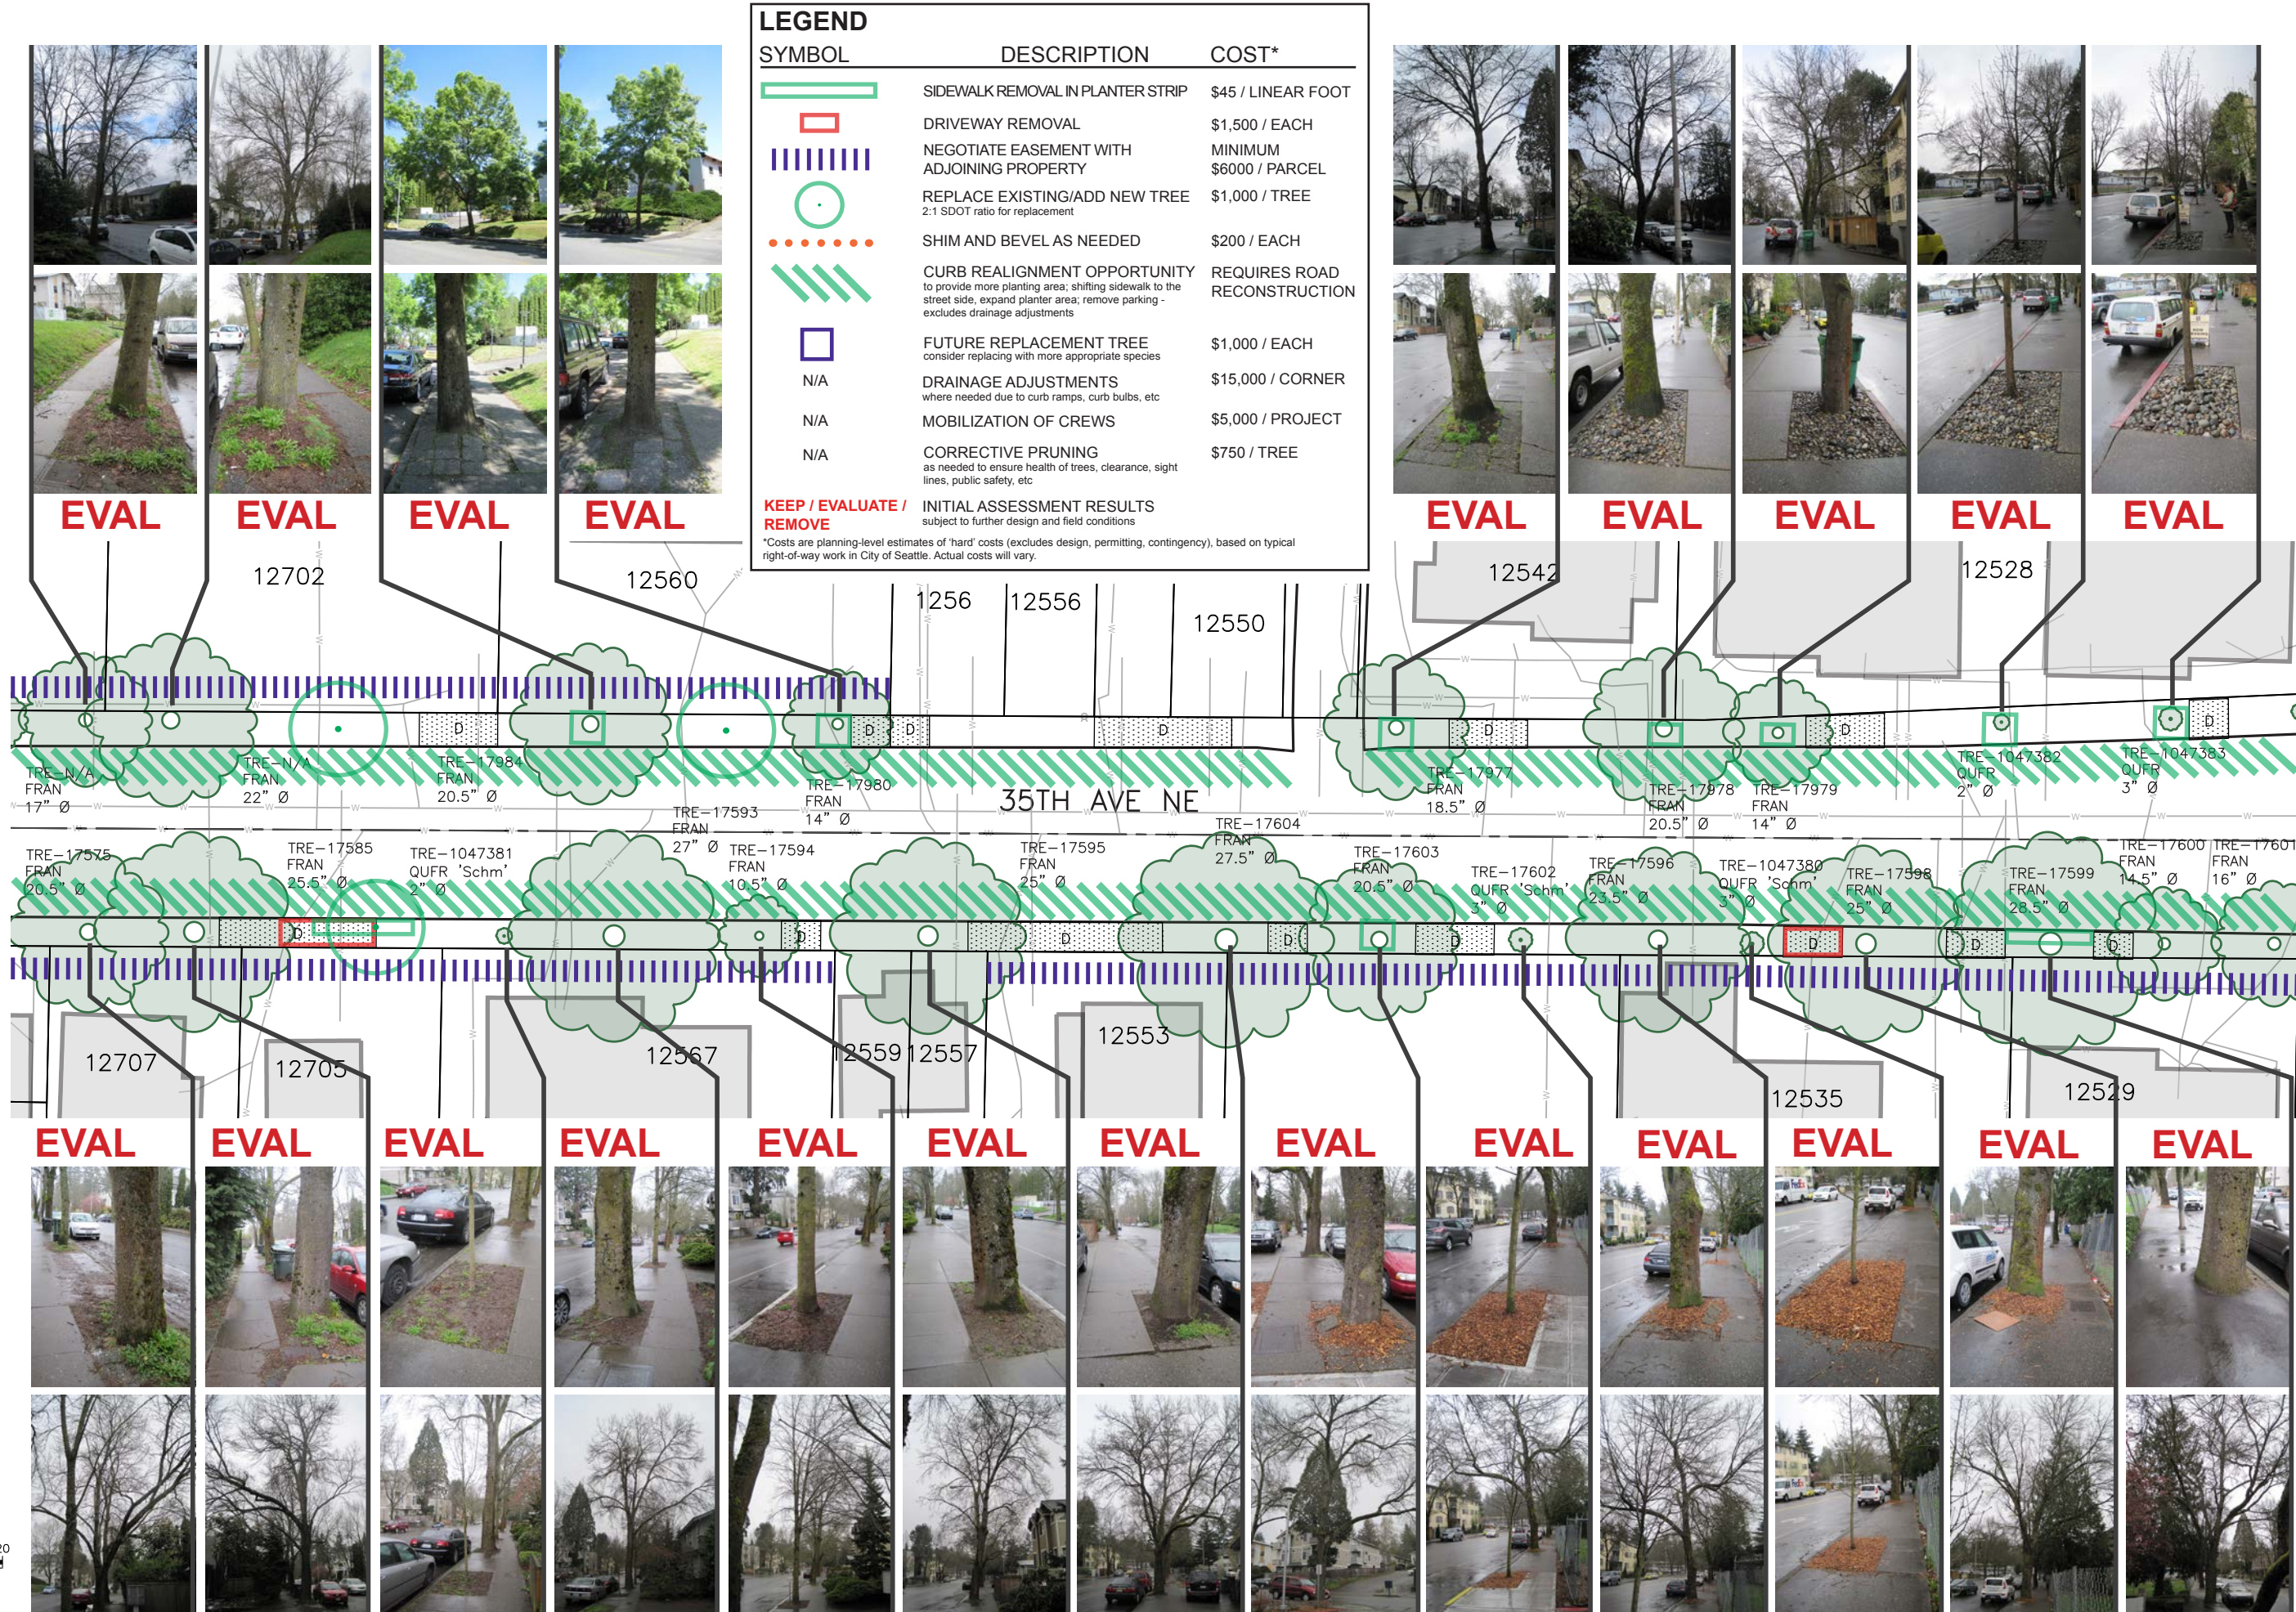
LEGEND

| SYMBOL | DESCRIPTION | COST* |
|---|---|---|
| | SIDEWALK REMOVAL IN PLANTER STRIP | $45 / LINEAR FOOT |
| | DRIVEWAY REMOVAL | $1,500 / EACH |
| | NEGOTIATE EASEMENT WITH ADJOINING PROPERTY | MINIMUM $6000 / PARCEL |
| | REPLACE EXISTING/ADD NEW TREE 2:1 SDOT ratio for replacement | $1,000 / TREE |
| | SHIM AND BEVEL AS NEEDED | $200 / EACH |
| | CURB REALIGNMENT OPPORTUNITY to provide more planting area; shifting sidewalk to the street side, expand planter area; remove parking - excludes drainage adjustments | REQUIRES ROAD RECONSTRUCTION |
| | FUTURE REPLACEMENT TREE consider replacing with more appropriate species | $1,000 / EACH |
| N/A | DRAINAGE ADJUSTMENTS where needed due to curb ramps, curb bulbs, etc | $15,000 / CORNER |
| N/A | MOBILIZATION OF CREWS | $5,000 / PROJECT |
| N/A | CORRECTIVE PRUNING as needed to ensure health of trees, clearance, sight lines, public safety, etc | $750 / TREE |
| KEEP / EVALUATE / REMOVE | INITIAL ASSESSMENT RESULTS subject to further design and field conditions | |

*Costs are planning-level estimates of 'hard' costs (excludes design, permitting, contingency), based on typical right-of-way work in City of Seattle. Actual costs will vary.

EVAL EVAL EVAL EVAL EVAL EVAL EVAL EVAL EVAL

12702 12560 1256 12556 12550 12542 12528

D D D D D D D D D D D D D D D D

TRE-N/A FRAN 17" Ø
TRE-N/A FRAN 22" Ø
TRE-17984 FRAN 20.5" Ø
TRE-17980 FRAN 14" Ø
TRE-17593 FRAN 27" Ø
35TH AVE NE
TRE-17604 FRAN 27.5" Ø
TRE-17977 FRAN 18.5" Ø
TRE-17978 FRAN 20.5" Ø
TRE-17979 FRAN 14" Ø
TRE-1047382 QUFR 2" Ø
TRE-1047383 QUFR 3" Ø
TRE-17575 FRAN 20.5" Ø
TRE-17585 FRAN 25.5" Ø
TRE-1047381 QUFR 'Schm' 3" Ø
TRE-17594 FRAN 10.5" Ø
TRE-17595 FRAN 25" Ø
TRE-17603 FRAN 20.5" Ø
TRE-17602 QUFR 'Schm' 3" Ø
TRE-17596 FRAN 23.5" Ø
TRE-1047380 QUFR 'Schm' 3" Ø
TRE-17598 FRAN 25" Ø
TRE-17599 FRAN 28.5" Ø
TRE-17600 FRAN 14.5" Ø
TRE-17601 FRAN 16" Ø

12707 12705 12567 12559 12557 12553 12535 12529

EVAL EVAL EVAL EVAL EVAL EVAL EVAL EVAL EVAL EVAL EVAL EVAL EVAL